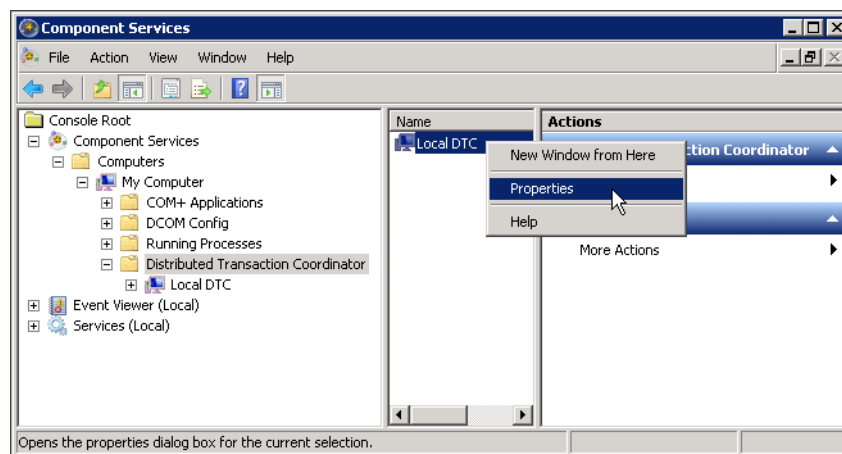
Component Services

File Action View Window Help

Console Root
Component Services
Computers
My Computer
COM+ Applications
DCOM Config
Running Processes
Distributed Transaction Coordinator
Local DTC
Event Viewer (Local)
Services (Local)

Name
Local DTC

New Window from Here
Properties
Help

Actions
ction Coordinator
More Actions

Opens the properties dialog box for the current selection.